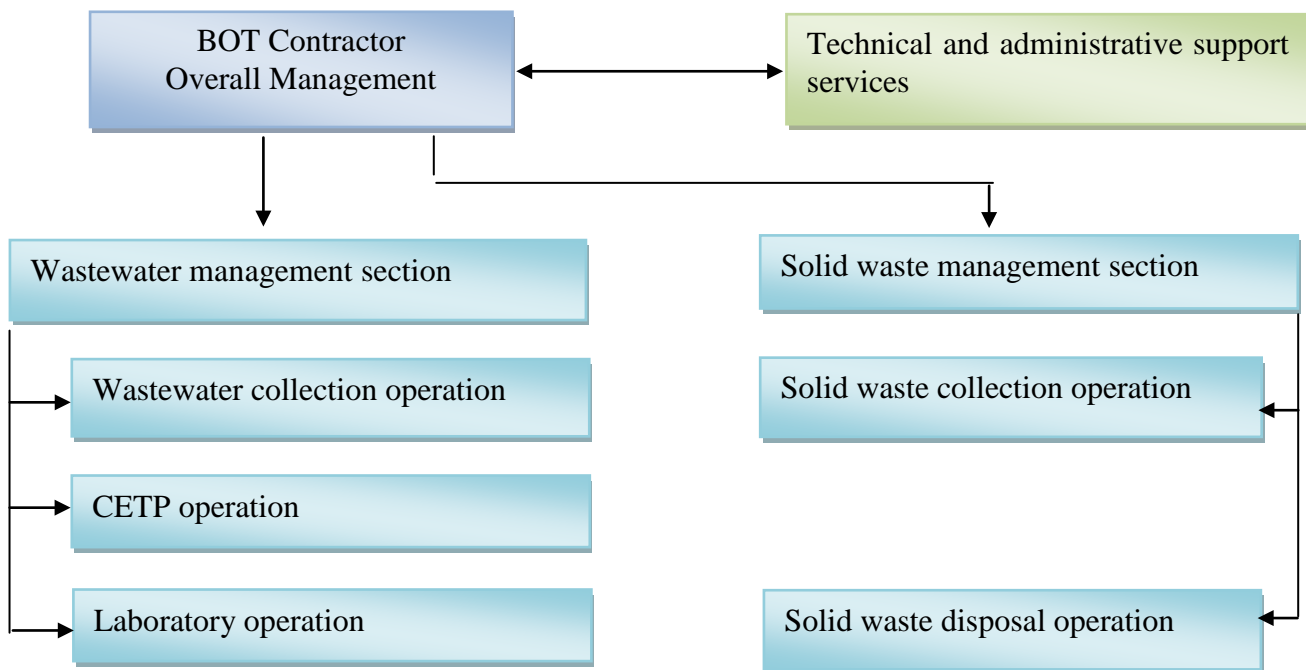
BOT Contractor
Overall Management

Technical and administrative support services

Wastewater management section

Solid waste management section

Wastewater collection operation

Solid waste collection operation

CETP operation

Laboratory operation

Solid waste disposal operation